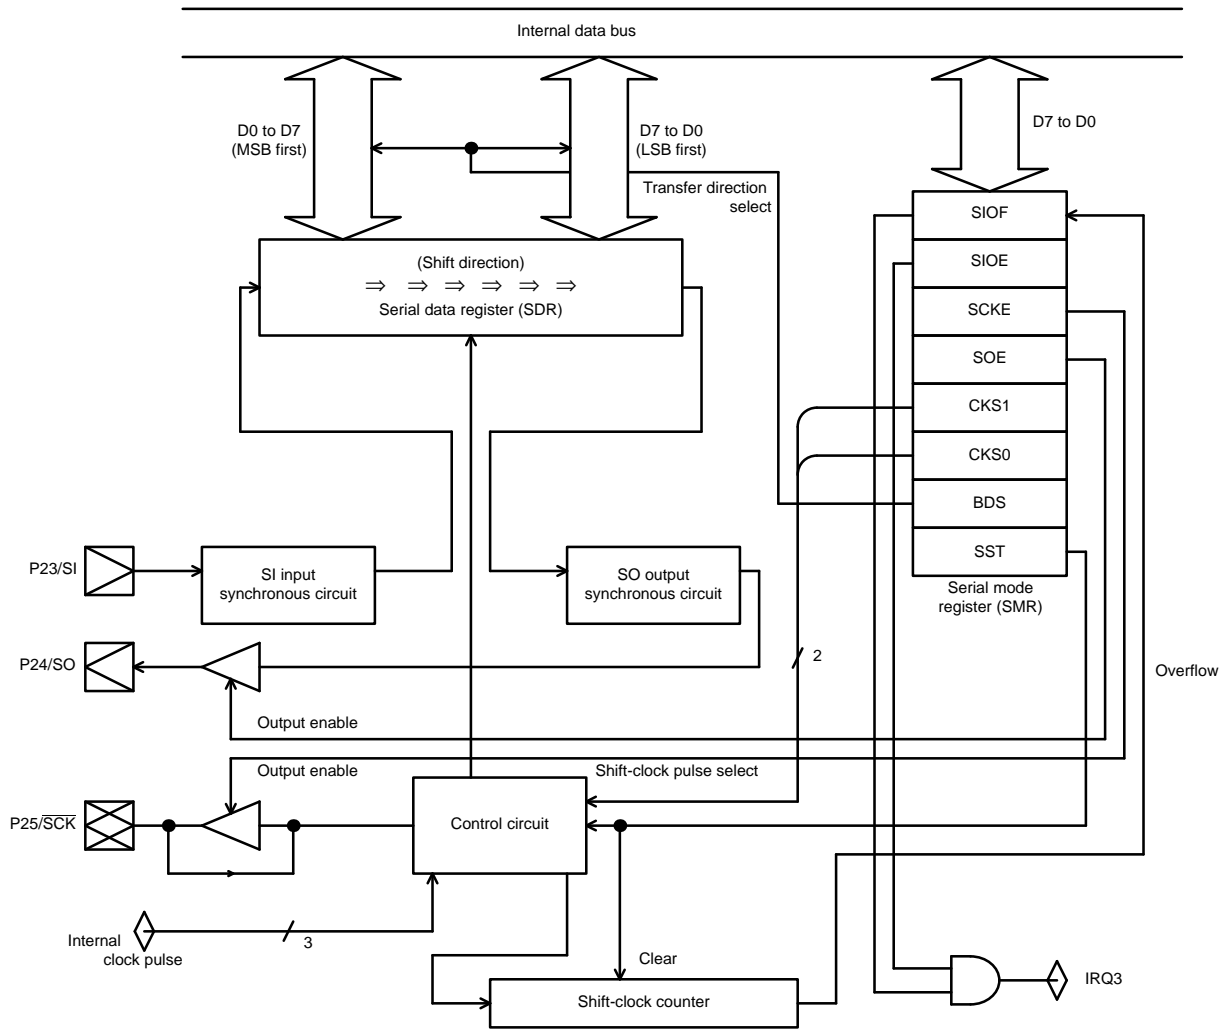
Internal data bus

D0 to D7 (MSB first)

D7 to D0 (LSB first)

D7 to D0

Transfer direction select

(Shift direction)
⇒ ⇒ ⇒ ⇒ ⇒ ⇒
Serial data register (SDR)

SIOF
SIOE
SCKE
SOE
CKS1
CKS0
BDS
SST

Serial mode register (SMR)

P23/SI

SI input synchronous circuit

SO output synchronous circuit

P24/SO

2

Overflow

Output enable

Output enable

Shift-clock pulse select

P25/$\overline{SCK}$

Control circuit

Internal clock pulse

3

Clear

Shift-clock counter

IRQ3